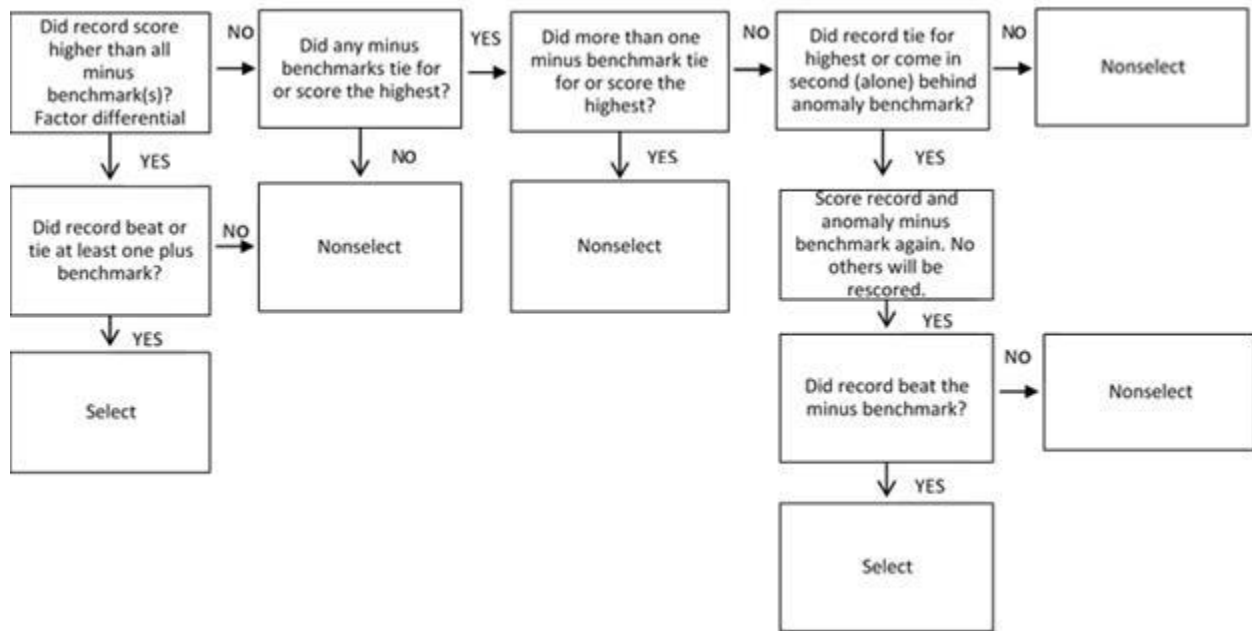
Did record score higher than all minus benchmark(s)? Factor differential

NO

Did any minus benchmarks tie for or score the highest?

YES

Did more than one minus benchmark tie for or score the highest?

NO

Did record tie for highest or come in second (alone) behind anomaly benchmark?

NO

Nonselect

YES

Did record beat or tie at least one plus benchmark?

NO

Nonselect

NO

YES

Nonselect

YES

Score record and anomaly minus benchmark again. No others will be rescored.

YES

YES

Select

Did record beat the minus benchmark?

NO

Nonselect

YES

Select